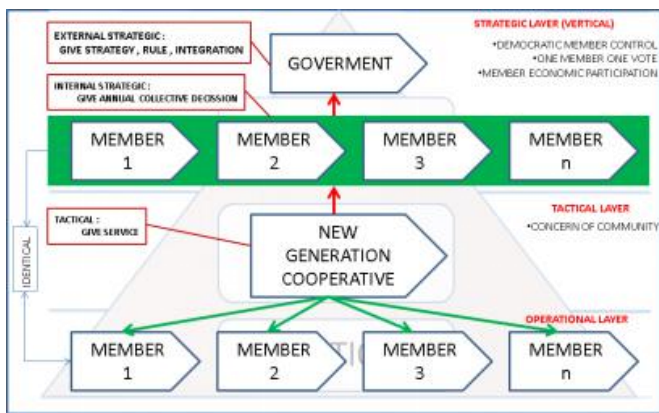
EXTERNAL STRATEGIC : GIVE STRATEGY , RULE , INTEGRATION

GOVERMENT

STRATEGIC LAYER (VERTICAL)

•DEMOCRATIC MEMBER CONTROL
•ONE MEMBER ONE VOTE
•MEMBER ECONOMIC PARTICIPATION

INTERNAL STRATEGIC : GIVE ANNUAL COLLECTIVE DECISSION

MEMBER 1

MEMBER 2

MEMBER 3

MEMBER n

TACTICAL : GIVE SERVICE

NEW GENERATION COOPERATIVE

TACTICAL LAYER

•CONCERN OF COMMUNITY

IDENTICAL

OPERATIONAL LAYER

MEMBER 1

MEMBER 2

MEMBER 3

MEMBER n